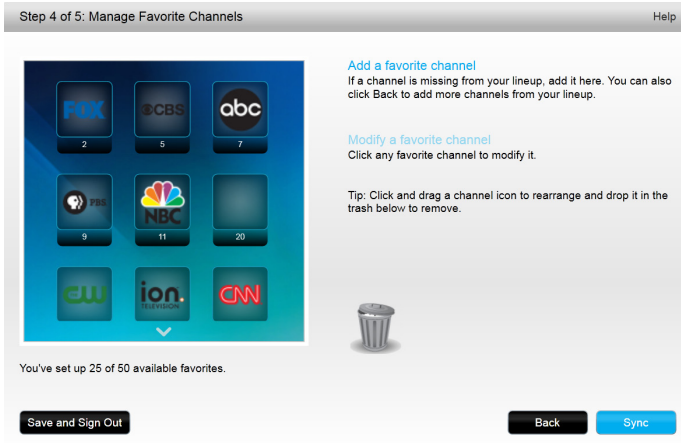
Step 4 of 5: Manage Favorite Channels

Help

FOX
2

CBS
5

abc
7

PBS
9

NBC
11

20

CW

ion TELEVISION

CNN

Add a favorite channel
If a channel is missing from your lineup, add it here. You can also click Back to add more channels from your lineup.

Modify a favorite channel
Click any favorite channel to modify it.

Tip: Click and drag a channel icon to rearrange and drop it in the trash below to remove.

You've set up 25 of 50 available favorites.

Save and Sign Out

Back

Sync